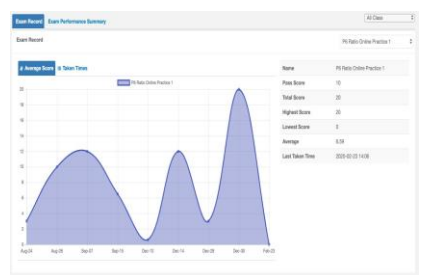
Exam Record Exam Performance Summary

All Class

Exam Record

P6 Ratio Online Practice 1

Average Score Taken Times

P6 Ratio Online Practice 1

20
18
16
14
12
10
8
6
4
2
0

Aug 24 Aug 26 Sep 07 Sep 13 Dec 10 Dec 14 Dec 28 Dec 30 Feb 20

| Name | P6 Ratio Online Practice 1 |
|---|---|
| Pass Score | 10 |
| Total Score | 20 |
| Highest Score | 20 |
| Lowest Score | 0 |
| Average | 8.59 |
| Last Taken Time | 2025-02-20 14:06 |